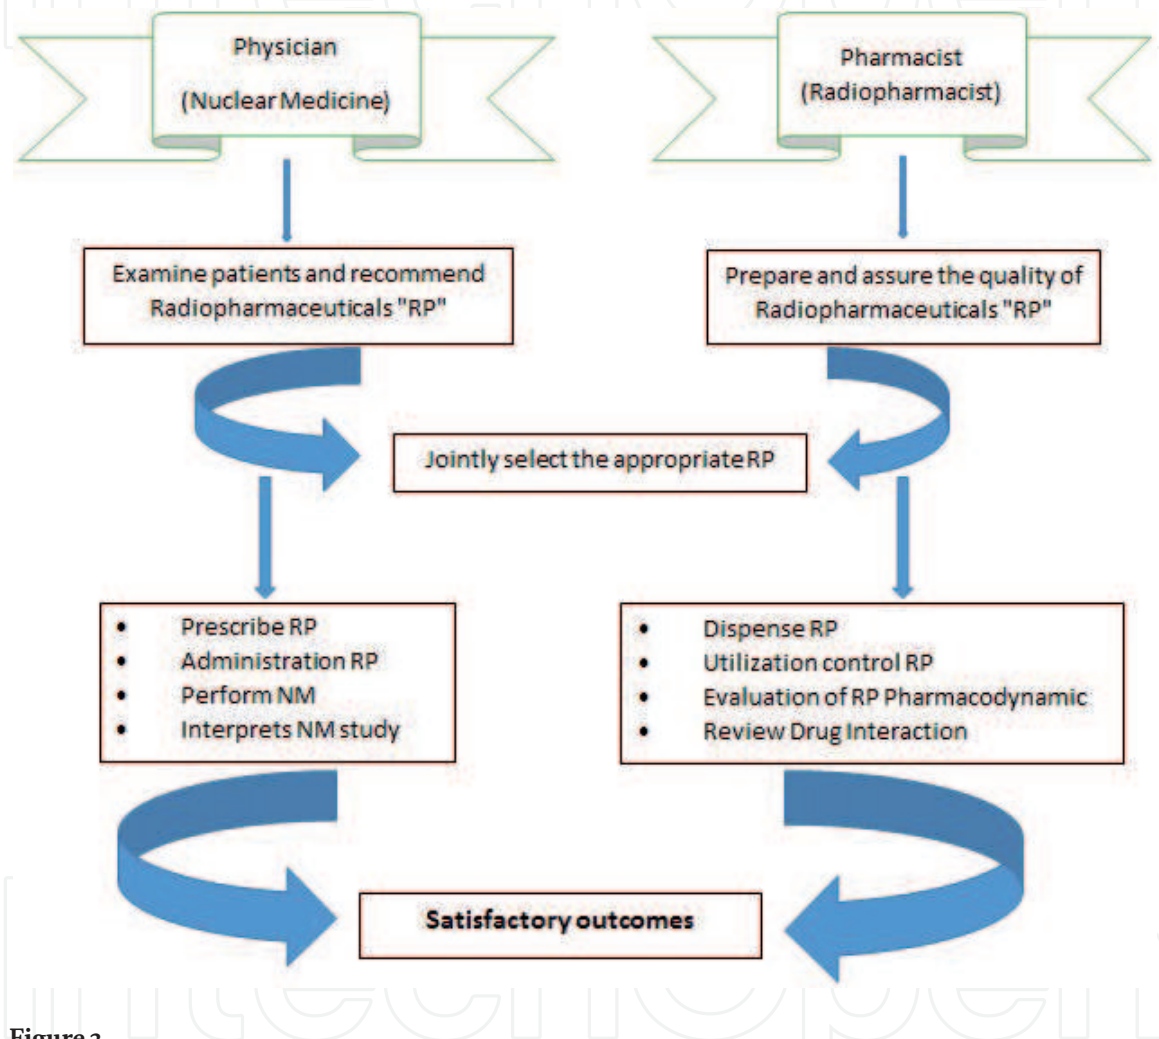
Physician
(Nuclear Medicine)

Pharmacist
(Radiopharmacist)

Examine patients and recommend Radiopharmaceuticals "RP"

Prepare and assure the quality of Radiopharmaceuticals "RP"

Jointly select the appropriate RP

- Prescribe RP
- Administration RP
- Perform NM
- Interprets NM study

- Dispense RP
- Utilization control RP
- Evaluation of RP Pharmacodynamic
- Review Drug Interaction

Satisfactory outcomes

Figure 2